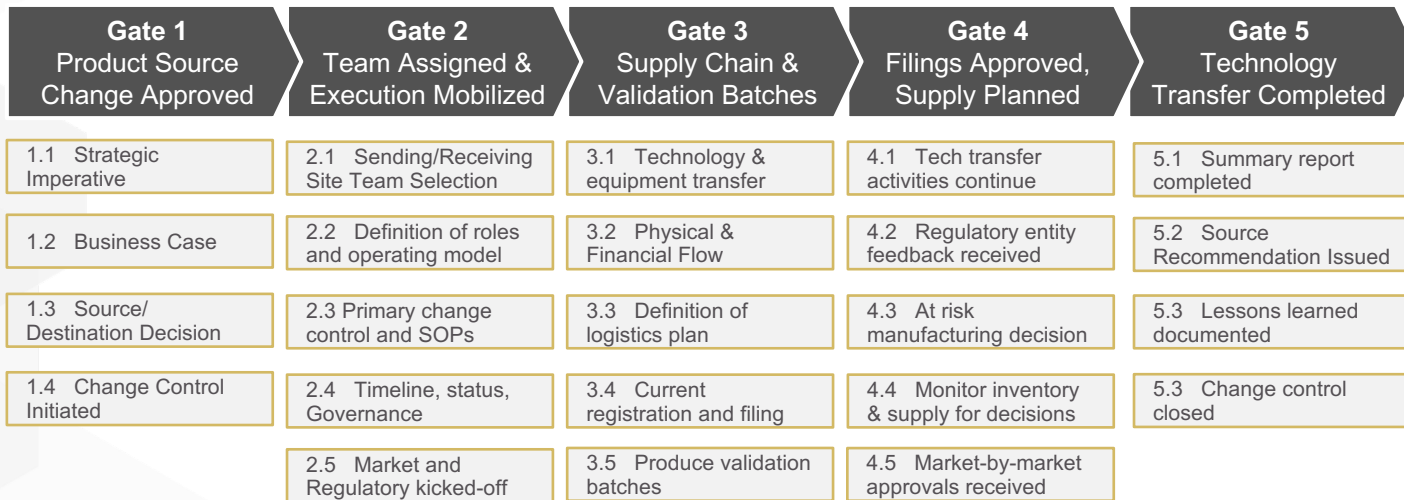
Gate 1
Product Source Change Approved

1.1 Strategic Imperative

1.2 Business Case

1.3 Source/ Destination Decision

1.4 Change Control Initiated

Gate 2
Team Assigned & Execution Mobilized

2.1 Sending/Receiving Site Team Selection

2.2 Definition of roles and operating model

2.3 Primary change control and SOPs

2.4 Timeline, status, Governance

2.5 Market and Regulatory kicked-off

Gate 3
Supply Chain & Validation Batches

3.1 Technology & equipment transfer

3.2 Physical & Financial Flow

3.3 Definition of logistics plan

3.4 Current registration and filing

3.5 Produce validation batches

Gate 4
Filings Approved, Supply Planned

4.1 Tech transfer activities continue

4.2 Regulatory entity feedback received

4.3 At risk manufacturing decision

4.4 Monitor inventory & supply for decisions

4.5 Market-by-market approvals received

Gate 5
Technology Transfer Completed

5.1 Summary report completed

5.2 Source Recommendation Issued

5.3 Lessons learned documented

5.3 Change control closed